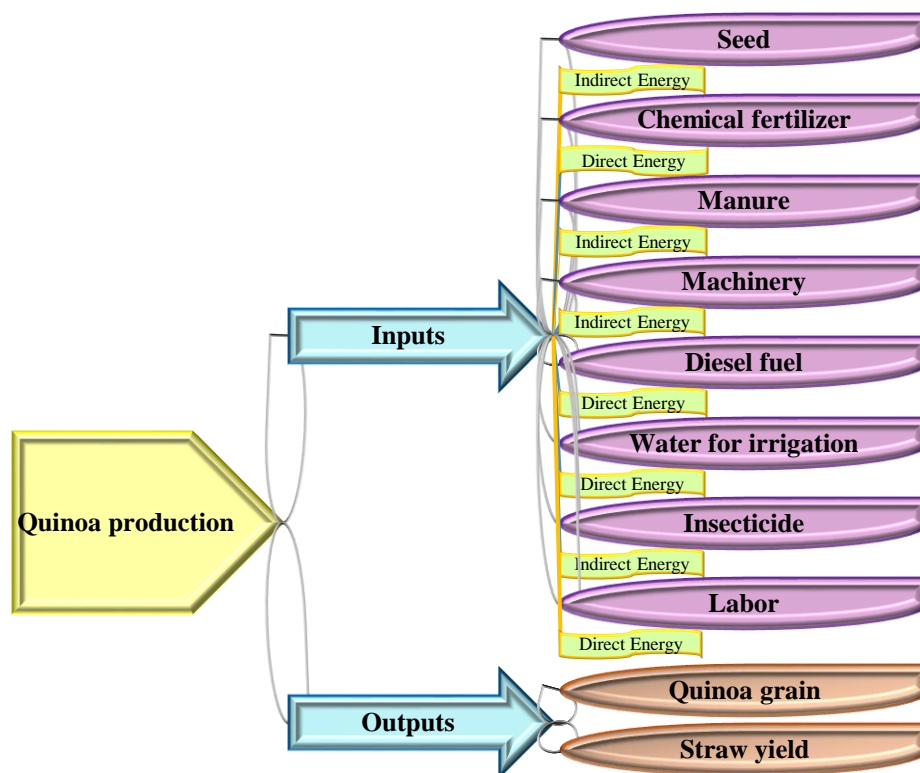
Seed
Indirect Energy
Chemical fertilizer
Direct Energy
Manure
Indirect Energy
Machinery
Indirect Energy
Diesel fuel
Direct Energy
Water for irrigation
Direct Energy
Insecticide
Indirect Energy
Labor
Direct Energy
Inputs
Quinoa production
Outputs
Quinoa grain
Straw yield